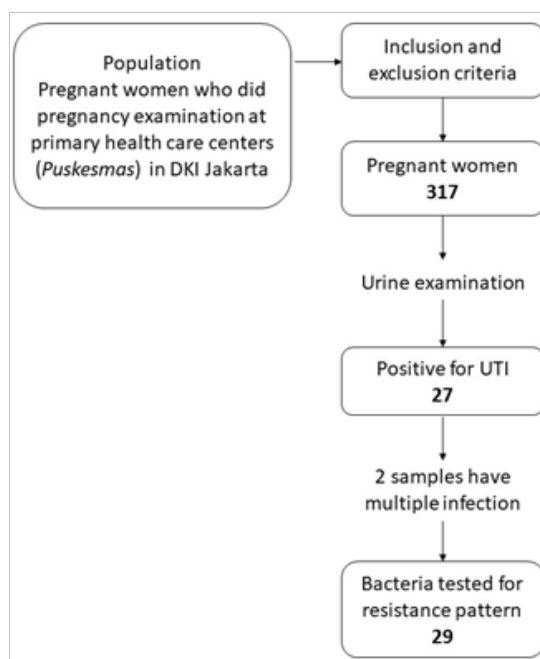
Population
Pregnant women who did pregnancy examination at primary health care centers (*Puskesmas*) in DKI Jakarta

Inclusion and exclusion criteria

Pregnant women
**317**

Urine examination

Positive for UTI
**27**

2 samples have multiple infection

Bacteria tested for resistance pattern
**29**